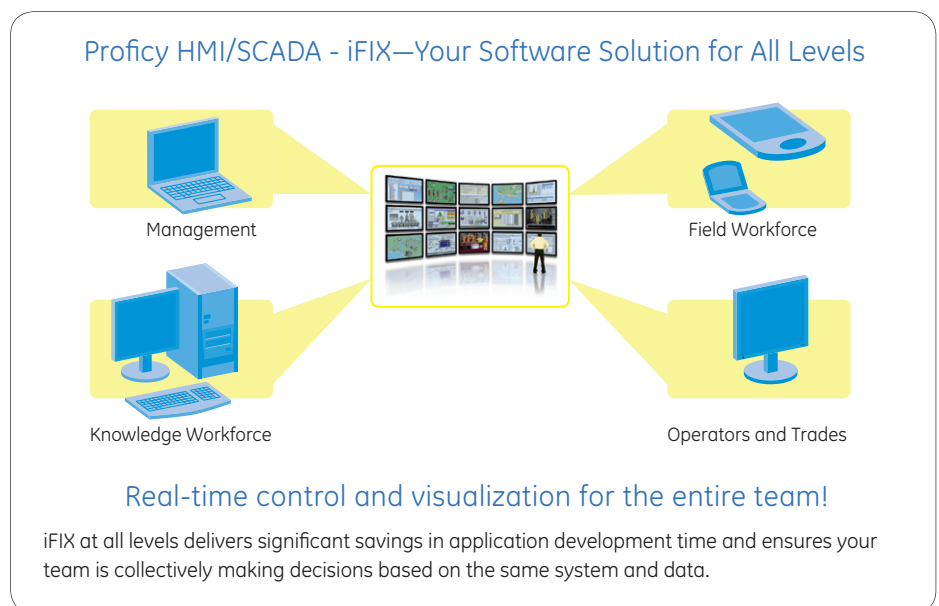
Proficy HMI/SCADA - iFIX—Your Software Solution for All Levels

Management

Field Workforce

Knowledge Workforce

Operators and Trades

Real-time control and visualization for the entire team!

iFIX at all levels delivers significant savings in application development time and ensures your team is collectively making decisions based on the same system and data.